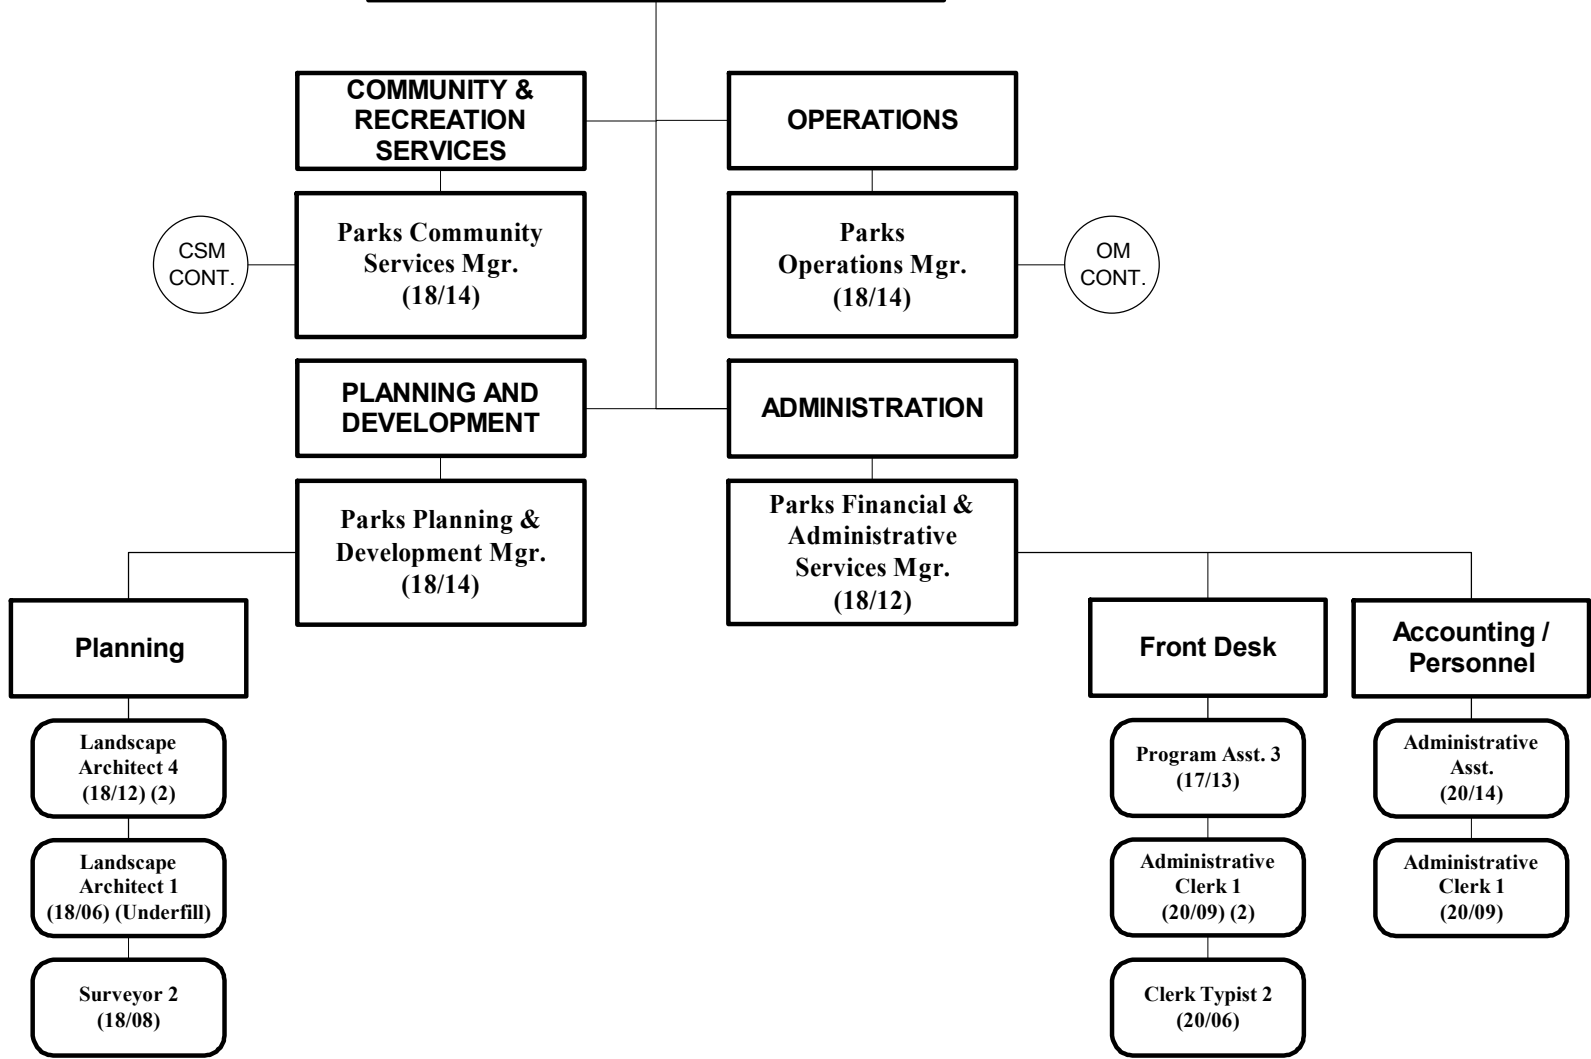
COMMUNITY & RECREATION SERVICES

OPERATIONS

CSM CONT.

Parks Community Services Mgr. (18/14)

Parks Operations Mgr. (18/14)

OM CONT.

PLANNING AND DEVELOPMENT

ADMINISTRATION

Parks Planning & Development Mgr. (18/14)

Parks Financial & Administrative Services Mgr. (18/12)

Planning

Front Desk

Accounting / Personnel

Landscape Architect 4 (18/12) (2)

Landscape Architect 1 (18/06) (Underfill)

Surveyor 2 (18/08)

Program Asst. 3 (17/13)

Administrative Clerk 1 (20/09) (2)

Clerk Typist 2 (20/06)

Administrative Asst. (20/14)

Administrative Clerk 1 (20/09)